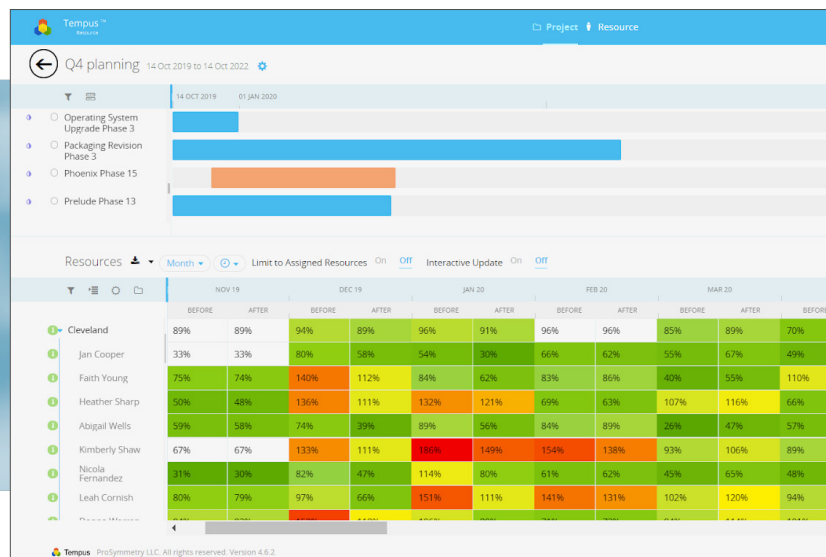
Tempus™ Resource

Project Resource

Q4 planning 14 Oct 2019 to 14 Oct 2022

14 OCT 2019 01 JAN 2020

Operating System Upgrade Phase 3
Packaging Revision Phase 3
Phoenix Phase 15
Prelude Phase 13

Resources Month Limit to Assigned Resources On Off Interactive Update On Off

| | NOV 19 | | DEC 19 | | JAN 20 | | FEB 20 | | MAR 20 | | |
|---|---|---|---|---|---|---|---|---|---|---|---|
| | BEFORE | AFTER | BEFORE | AFTER | BEFORE | AFTER | BEFORE | AFTER | BEFORE | AFTER | BEFORE |
| Cleveland | 89% | 89% | 94% | 89% | 96% | 91% | 96% | 96% | 85% | 89% | 70% |
| Jan Cooper | 33% | 33% | 80% | 58% | 54% | 30% | 66% | 62% | 55% | 67% | 49% |
| Faith Young | 75% | 74% | 140% | 112% | 84% | 62% | 83% | 86% | 40% | 55% | 110% |
| Heather Sharp | 50% | 48% | 136% | 111% | 132% | 121% | 69% | 63% | 107% | 116% | 66% |
| Abigail Wells | 59% | 58% | 74% | 39% | 89% | 56% | 84% | 89% | 26% | 47% | 57% |
| Kimberly Shaw | 67% | 67% | 133% | 111% | 186% | 149% | 154% | 138% | 93% | 106% | 89% |
| Nicola Fernandez | 31% | 30% | 82% | 47% | 114% | 80% | 61% | 62% | 45% | 65% | 48% |
| Leah Cornish | 80% | 79% | 97% | 66% | 151% | 111% | 141% | 131% | 102% | 120% | 94% |

Tempus ProSymmetry LLC. All rights reserved. Version 4.6.2